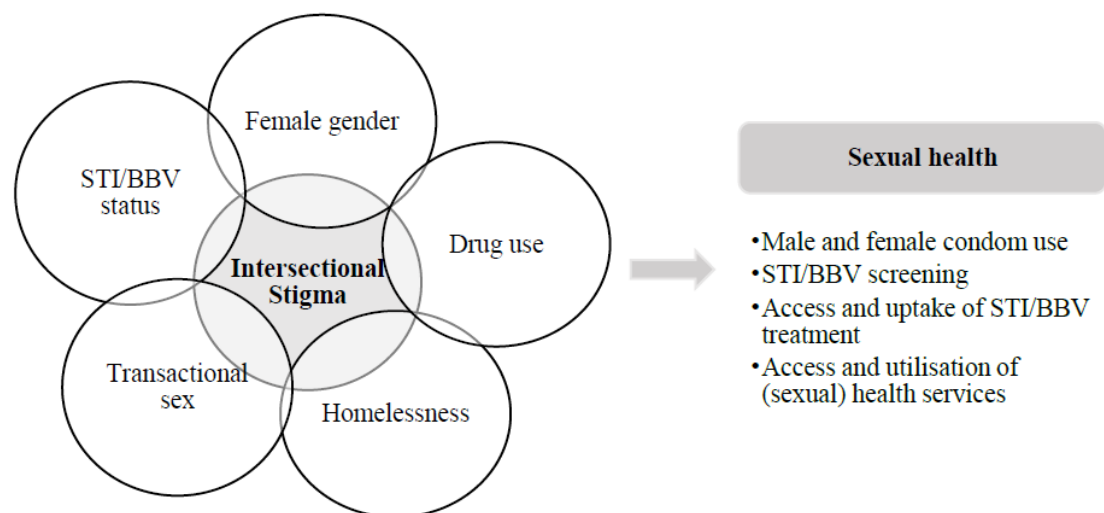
Female gender

STI/BBV status

Drug use

Intersectional Stigma

Transactional sex

Homelessness

Sexual health

•Male and female condom use
•STI/BBV screening
•Access and uptake of STI/BBV treatment
•Access and utilisation of (sexual) health services